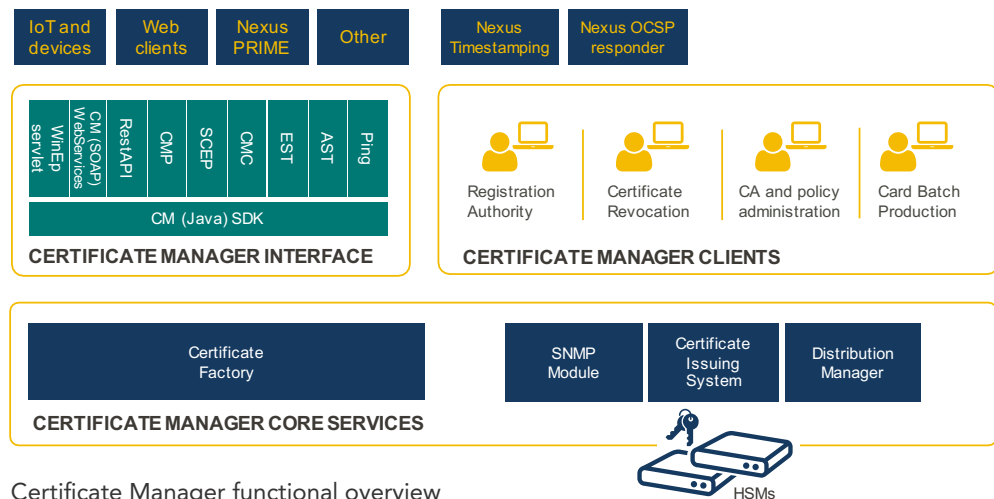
IoT and devices

Web clients

Nexus PRIME

Other

Nexus Timestamping

Nexus OCSP responder

WinEp servlet

CM (SOAP) WebServices

RestAPI

CMP

SCEP

CMC

EST

AST

Ping

CM (Java) SDK

CERTIFICATE MANAGER INTERFACE

Registration Authority

Certificate Revocation

CA and policy administration

Card Batch Production

CERTIFICATE MANAGER CLIENTS

Certificate Factory

SNMP Module

Certificate Issuing System

Distribution Manager

CERTIFICATE MANAGER CORE SERVICES

HSMs

Certificate Manager functional overview